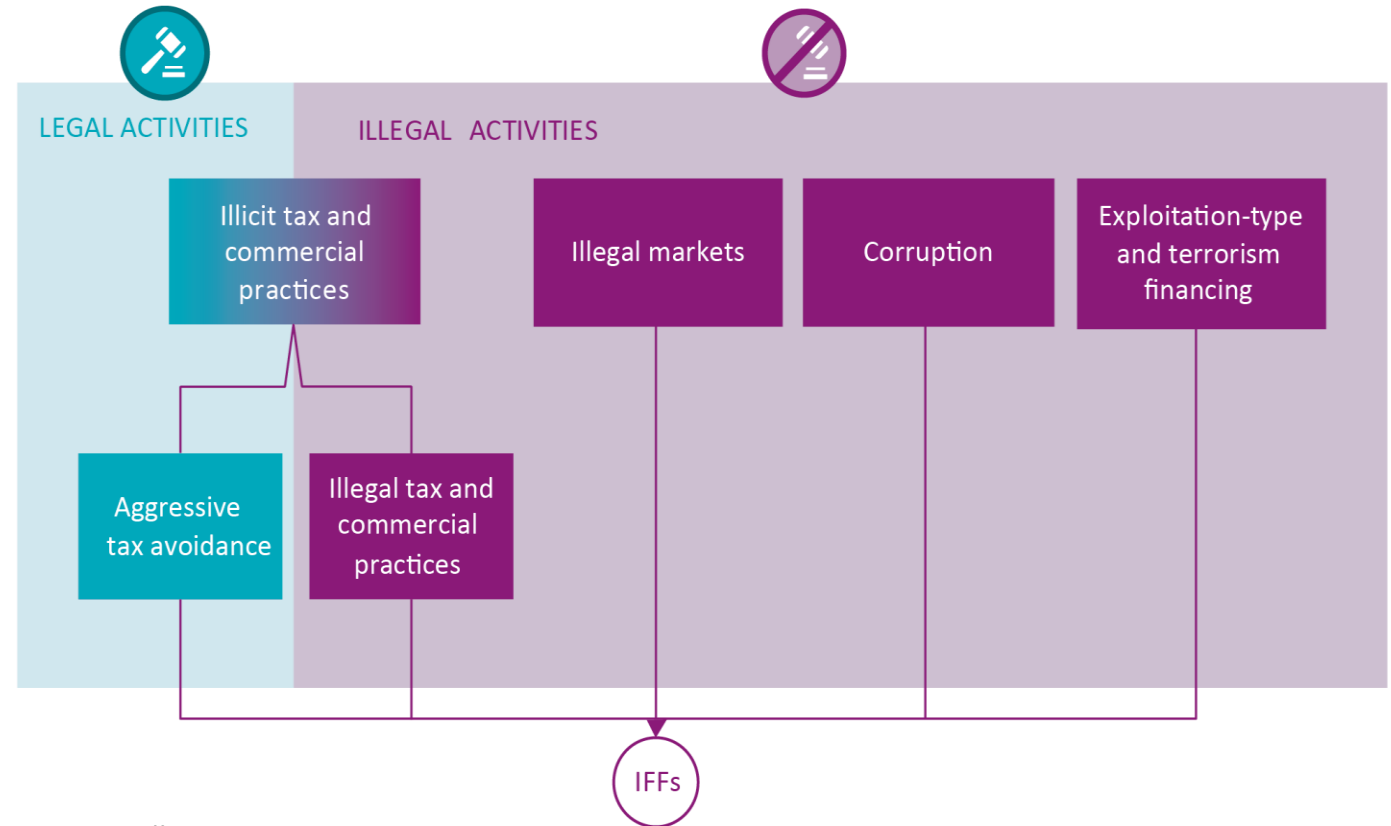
LEGAL ACTIVITIES

ILLEGAL ACTIVITIES

Illicit tax and commercial practices

Illegal markets

Corruption

Exploitation-type and terrorism financing

Aggressive tax avoidance

Illegal tax and commercial practices

IFFs